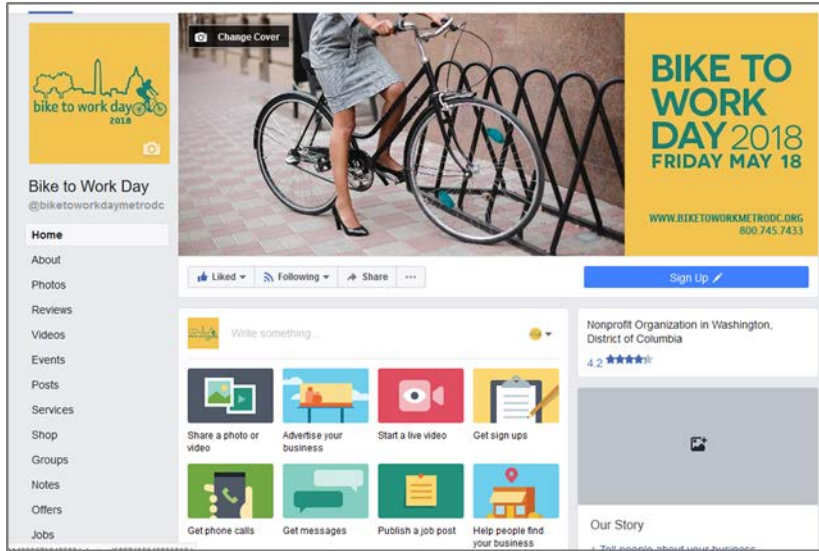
bike to work day
2018

Bike to Work Day
@biketoworkdaymetrodc

Home
About
Photos
Reviews
Videos
Events
Posts
Services
Shop
Groups
Notes
Offers
Jobs

Change Cover

BIKE TO WORK DAY 2018
FRIDAY MAY 18

WWW.BIKETOWORKMETRODC.ORG
800.745.7433

Liked
Following
Share
...

Sign Up

Write something...

Share a photo or video
Advertise your business
Start a live video
Get sign ups
Get phone calls
Get messages
Publish a job post
Help people find your business

Nonprofit Organization in Washington, District of Columbia
4.2

Our Story
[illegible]